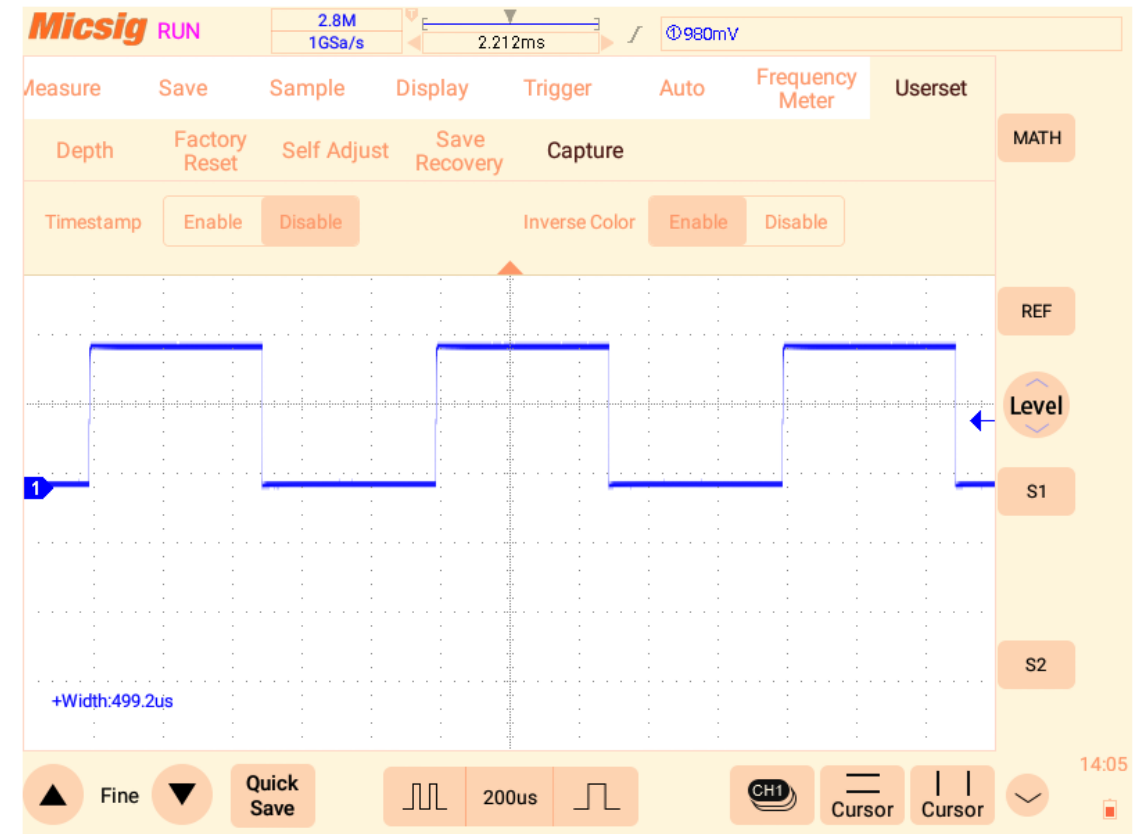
Micsig RUN 2.8M 1GSa/s 2.212ms ①980mV

leasure Save Sample Display Trigger Auto Frequency Meter Userset

Depth Factory Reset Self Adjust Save Recovery Capture

Timestamp Enable Disable Inverse Color Enable Disable

MATH

REF

Level

1

S1

S2

+Width:499.2us

Fine Quick Save 200us CH1 Cursor Cursor 14:05